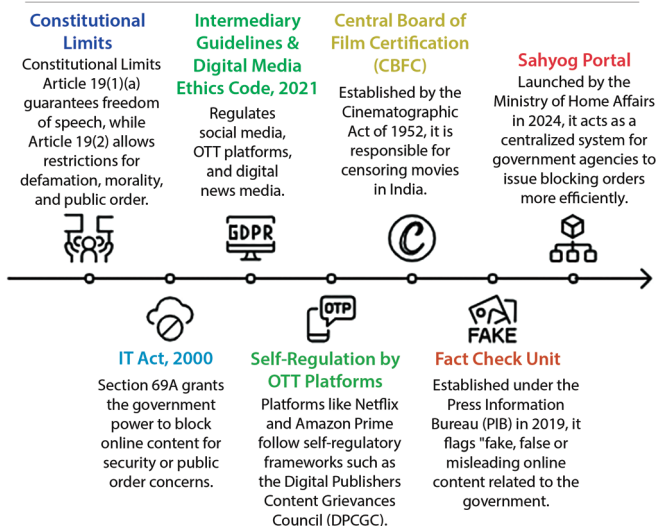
Constitutional Limits
Constitutional Limits Article 19(1)(a) guarantees freedom of speech, while Article 19(2) allows restrictions for defamation, morality, and public order.

Intermediary Guidelines & Digital Media Ethics Code, 2021
Regulates social media, OTT platforms, and digital news media.

GDPR

Central Board of Film Certification (CBFC)
Established by the Cinematographic Act of 1952, it is responsible for censoring movies in India.

Sahyog Portal
Launched by the Ministry of Home Affairs in 2024, it acts as a centralized system for government agencies to issue blocking orders more efficiently.

IT Act, 2000
Section 69A grants the government power to block online content for security or public order concerns.

OTP

Self-Regulation by OTT Platforms
Platforms like Netflix and Amazon Prime follow self-regulatory frameworks such as the Digital Publishers Content Grievances Council (DPCGC).

FAKE

Fact Check Unit
Established under the Press Information Bureau (PIB) in 2019, it flags "fake, false or misleading online content related to the government.